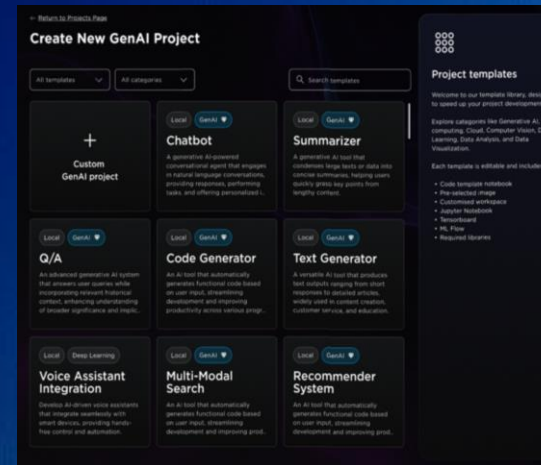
← Return to Projects Page

Create New GenAI Project

All templates

All categories

Search templates

+
Custom
GenAI project

Local GenAI
Chatbot
A generative AI-powered conversational agent that engages in natural language conversations, providing responses, performing tasks, and offering personalized i...

Local GenAI
Summarizer
A generative AI tool that condenses large texts or data into concise summaries, helping users quickly grasp key points from lengthy content.

Local GenAI
Q/A
An advanced generative AI system that answers user queries while incorporating relevant historical context, enhancing understanding of broader significance and implic...

Local GenAI
Code Generator
An AI tool that automatically generates functional code based on user input, streamlining development and improving productivity across various progr...

Local GenAI
Text Generator
A versatile AI tool that produces text outputs ranging from short responses to detailed articles, widely used in content creation, customer service, and education.

Local Deep Learning
Voice Assistant Integration
Develop AI-driven voice assistants that integrate seamlessly with smart devices, providing hands-free control and automation.

Local GenAI
Multi-Modal Search
An AI tool that automatically generates functional code based on user input, streamlining development and improving prod...

Local GenAI
Recommender System
An AI tool that automatically generates functional code based on user input, streamlining development and improving prod...

Project templates

Welcome to our template library, desi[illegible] to speed up your project development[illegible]

Explore categories like Generative AI, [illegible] computing, Cloud, Computer Vision, D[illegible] Learning, Data Analysis, and Data Visualization.

Each template is editable and include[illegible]

• Code template notebook
• Pre-selected image
• Customised workspace
• Jupyter Notebook
• Tensorboard
• ML Flow
• Required libraries